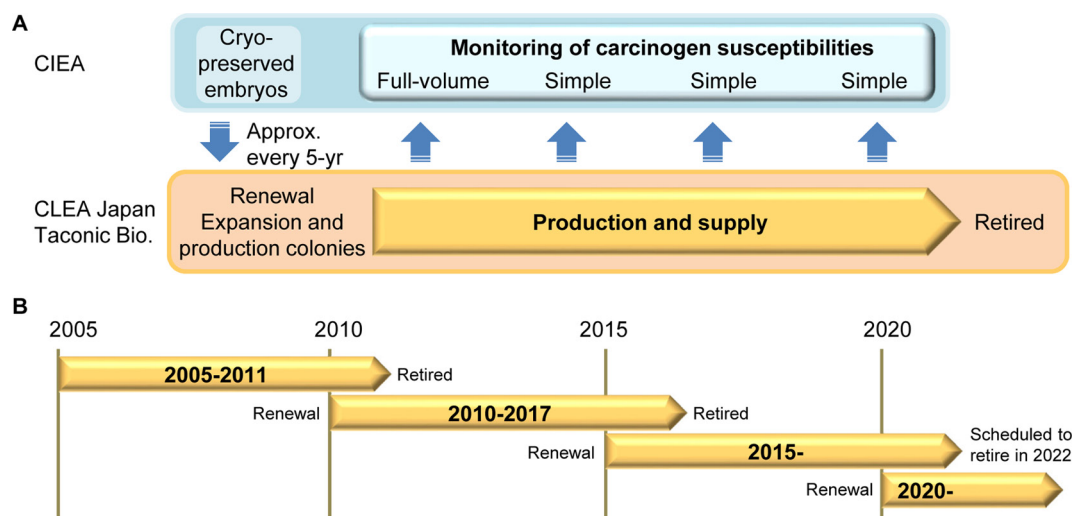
A

CIEA

Cryo-preserved embryos

Monitoring of carcinogen susceptibilities

Full-volume Simple Simple Simple

Approx. every 5-yr

CLEA Japan Taconic Bio.

Renewal Expansion and production colonies

Production and supply

Retired

B

2005 2010 2015 2020

2005-2011 Retired

Renewal 2010-2017 Retired

Renewal 2015- Scheduled to retire in 2022

Renewal 2020-